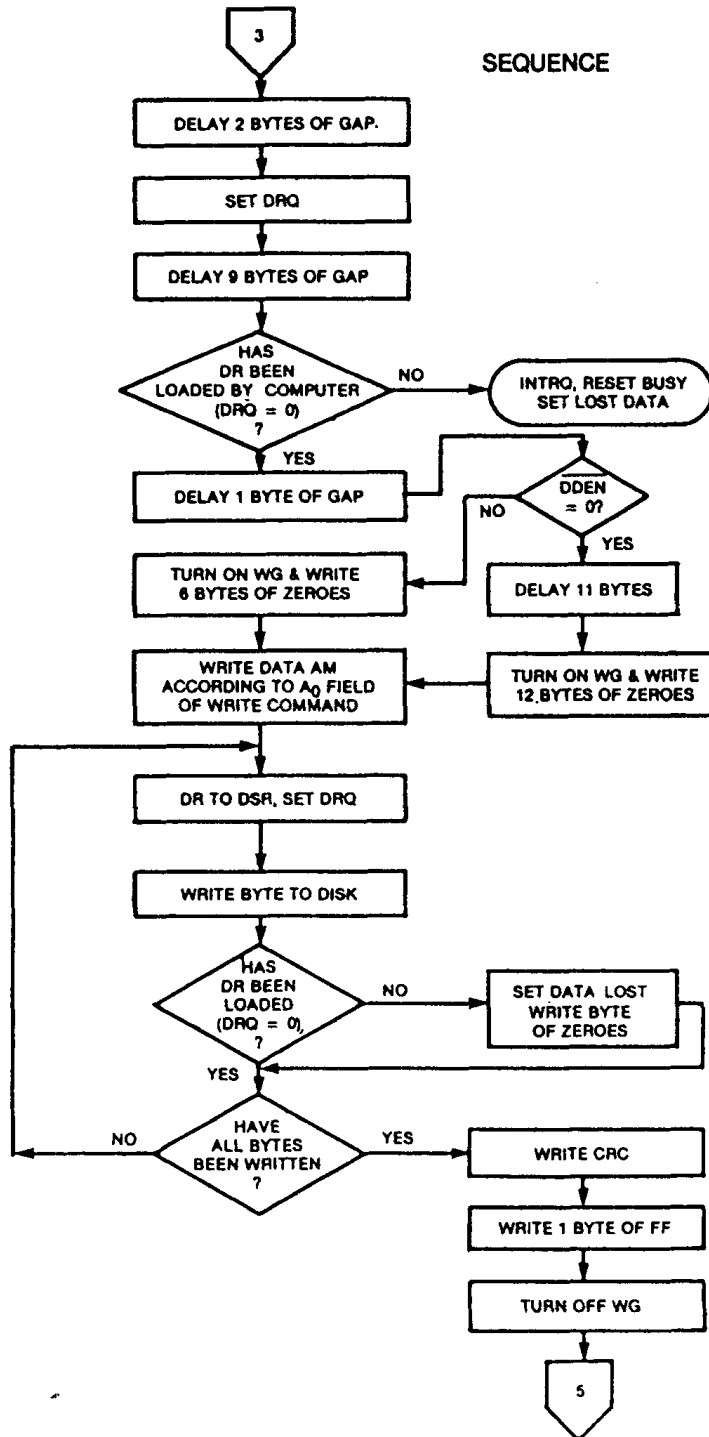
3

SEQUENCE

DELAY 2 BYTES OF GAP.

SET DRQ

DELAY 9 BYTES OF GAP

HAS DR BEEN LOADED BY COMPUTER (DRQ = 0) ?

NO

INTRQ, RESET BUSY SET LOST DATA

YES

DELAY 1 BYTE OF GAP

$\overline{DDEN}$ = 0?

NO

YES

TURN ON WG & WRITE 6 BYTES OF ZEROES

DELAY 11 BYTES

WRITE DATA AM ACCORDING TO $A_0$ FIELD OF WRITE COMMAND

TURN ON WG & WRITE 12 BYTES OF ZEROES

DR TO DSR, SET DRQ

WRITE BYTE TO DISK

HAS DR BEEN LOADED (DRQ = 0) ?

NO

SET DATA LOST WRITE BYTE OF ZEROES

YES

NO

HAVE ALL BYTES BEEN WRITTEN ?

YES

WRITE CRC

WRITE 1 BYTE OF FF

TURN OFF WG

5